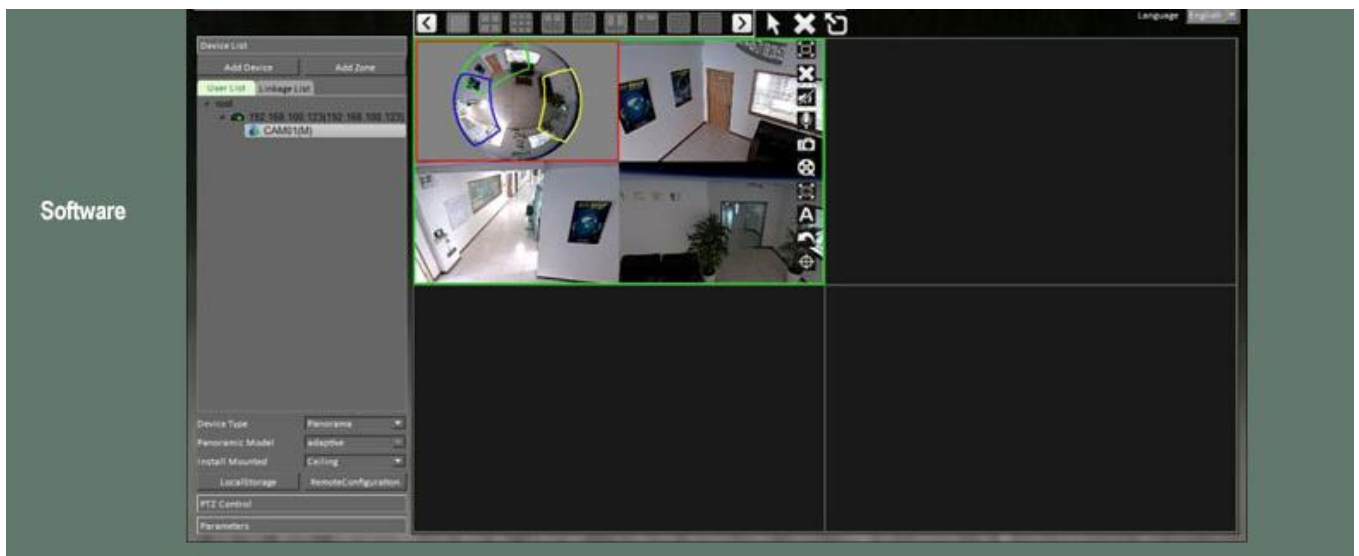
Software

Language English

Device List

Add Device

Add Zone

User List

Linkage List

root

192.168.100.123(192.168.100.123)

CAM01(M)

A

Device Type

Panorama

Panoramic Model

adaptive

Install Mounted

Ceiling

LocalStorage

RemoteConfiguration

PTZ Control

Parameters